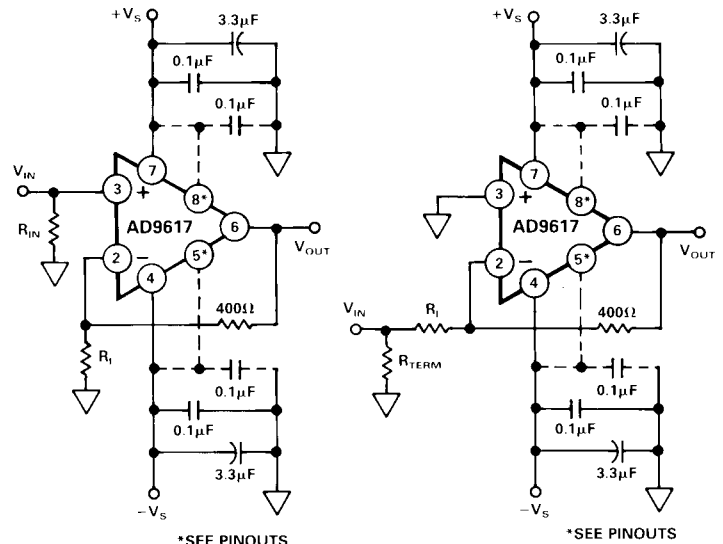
$+V_S$
3.3µF
0.1µF
0.1µF
$V_{IN}$
3
+
7
8*
AD9617
6
$R_{IN}$
2
−
4
5*
$V_{OUT}$
400Ω
$R_I$
0.1µF
0.1µF
3.3µF
$-V_S$
*SEE PINOUTS

$+V_S$
3.3µF
0.1µF
0.1µF
3
+
7
8*
AD9617
6
2
−
4
5*
$V_{OUT}$
$V_{IN}$
$R_I$
400Ω
$R_{TERM}$
0.1µF
0.1µF
3.3µF
$-V_S$
*SEE PINOUTS